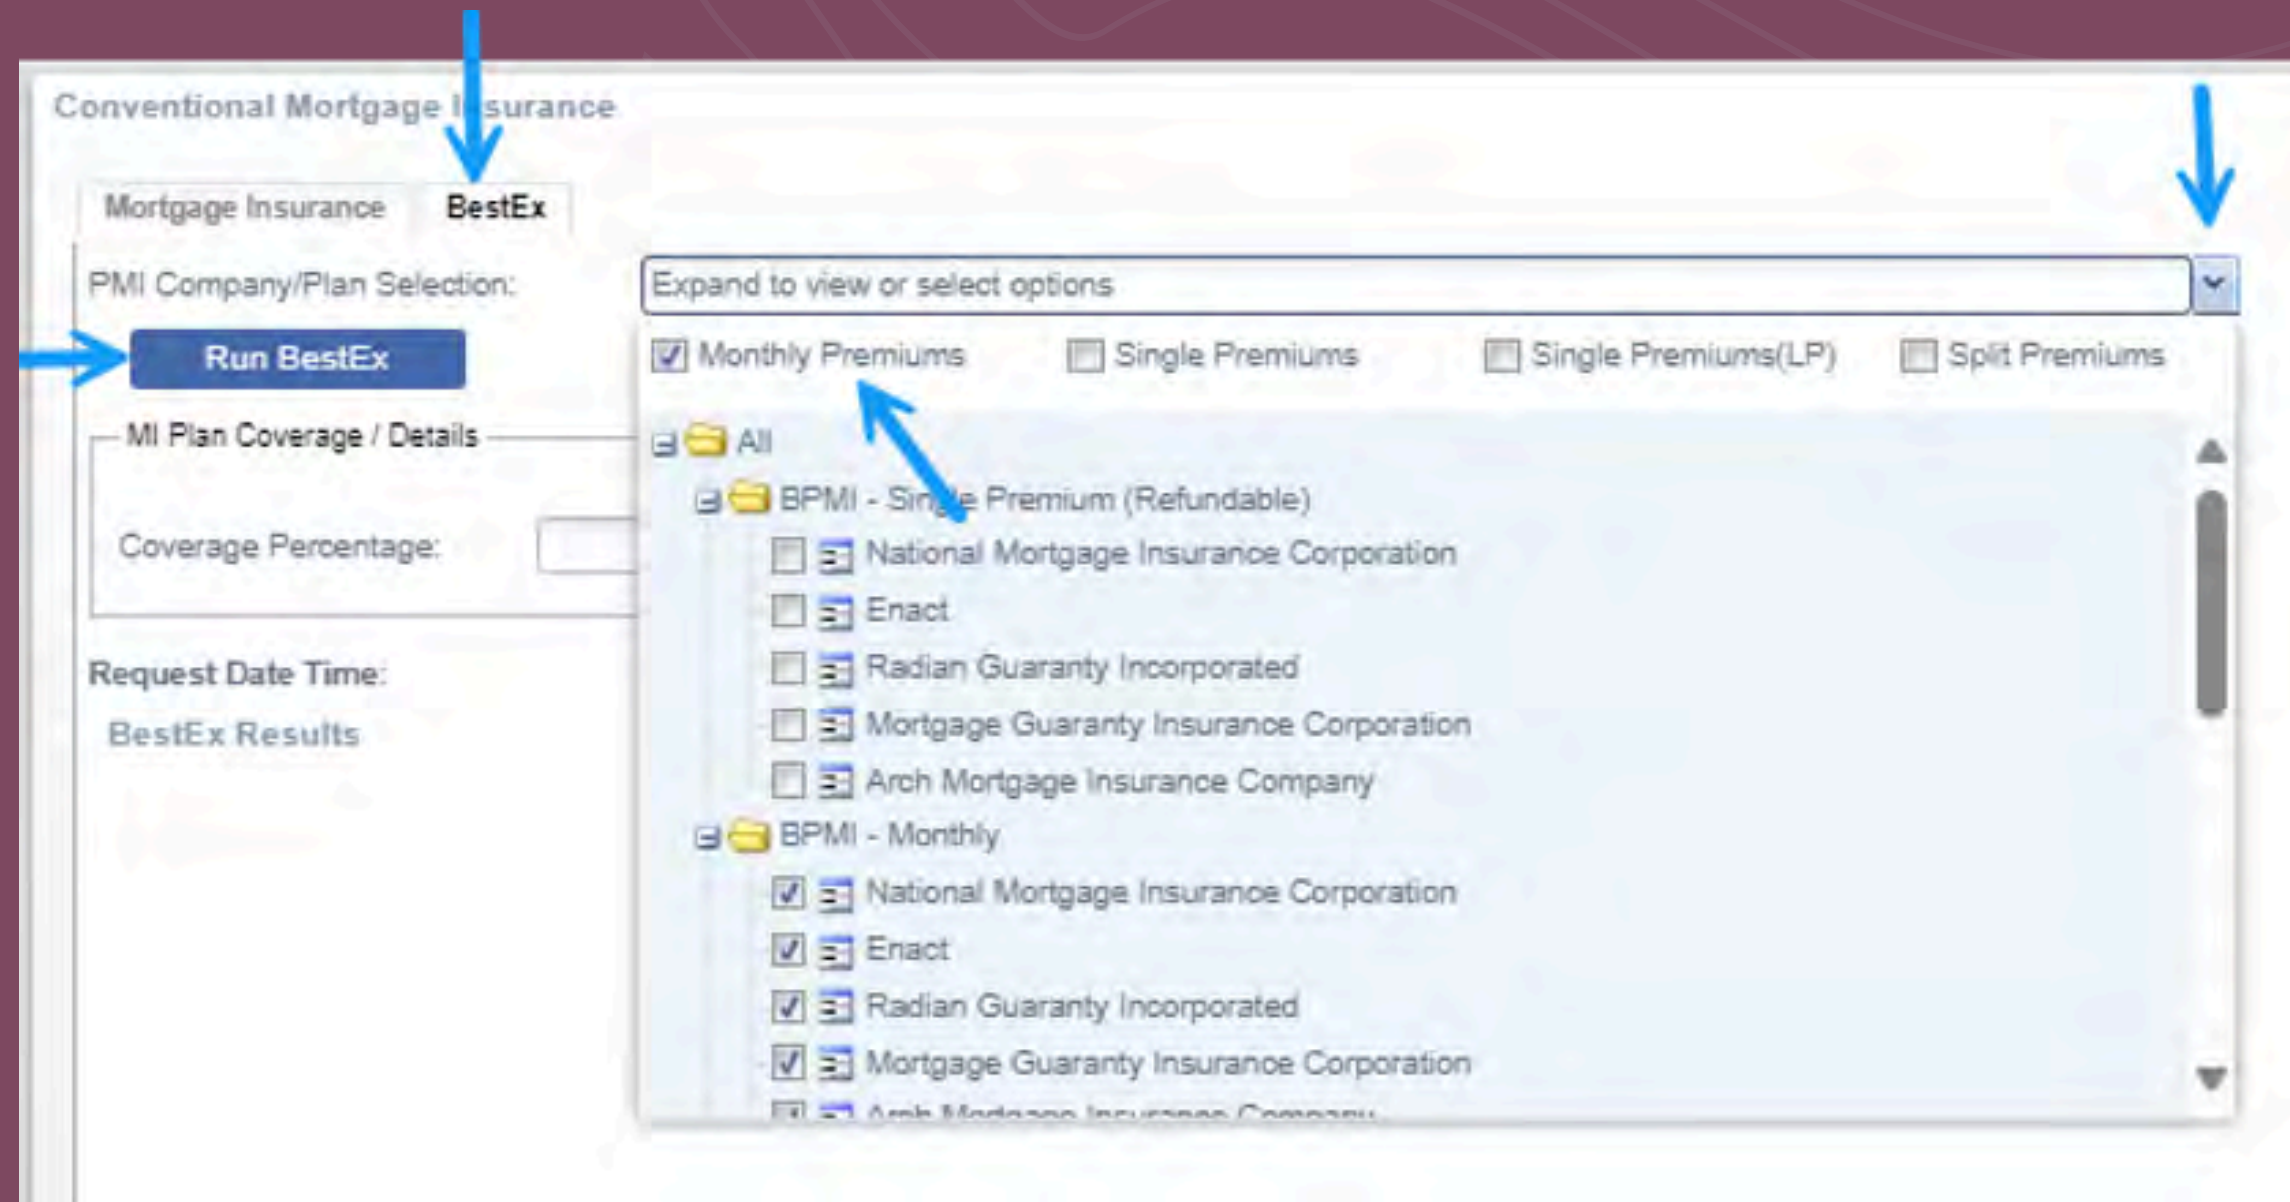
Conventional Mortgage I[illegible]surance

Mortgage Insurance

BestEx

PMI Company/Plan Selection:

Expand to view or select options

Run BestEx

Monthly Premiums

Single Premiums

Single Premiums(LP)

Split Premiums

MI Plan Coverage / Details

All

BPMI - Sin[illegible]e Premium (Refundable)

National Mortgage Insurance Corporation

Enact

Radian Guaranty Incorporated

Mortgage Guaranty Insurance Corporation

Arch Mortgage Insurance Company

Coverage Percentage:

Request Date Time:

BestEx Results

BPMI - Monthly

National Mortgage Insurance Corporation

Enact

Radian Guaranty Incorporated

Mortgage Guaranty Insurance Corporation

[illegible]